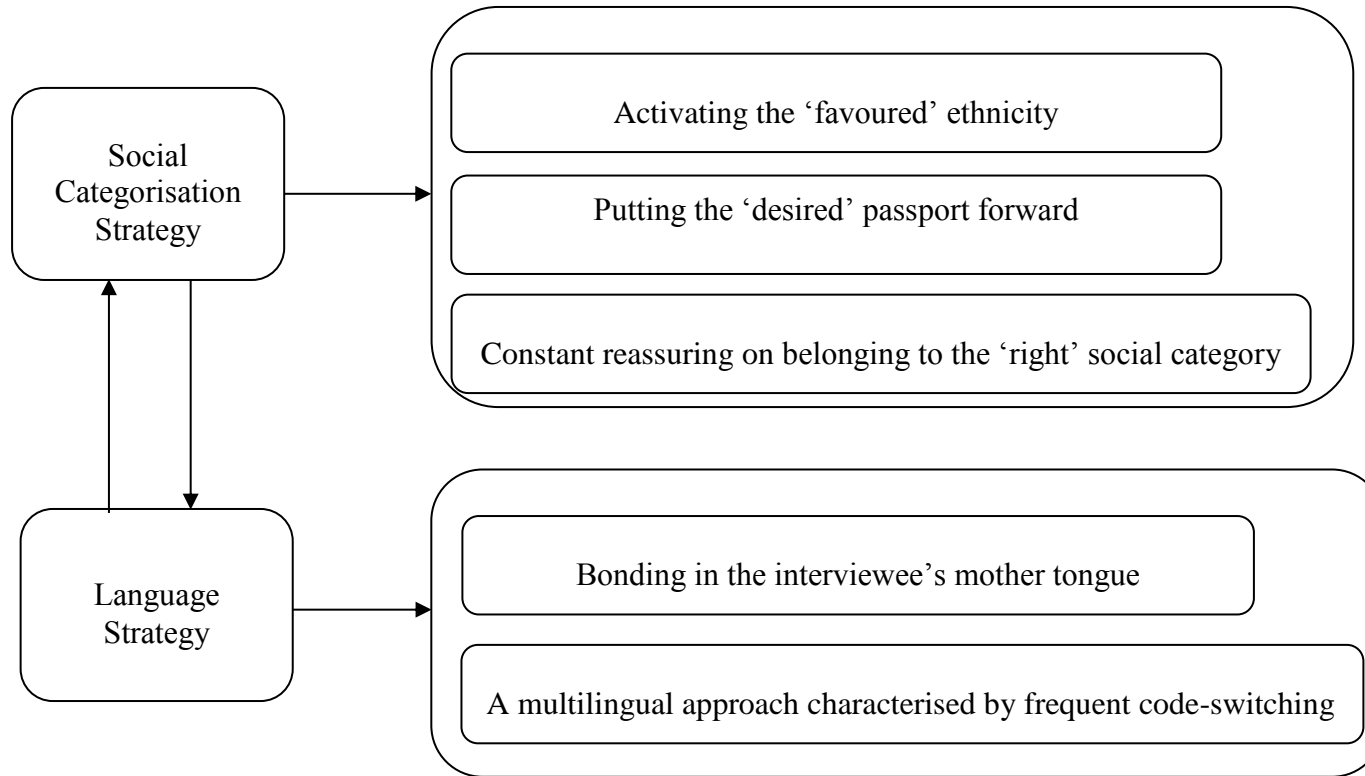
Social Categorisation Strategy

Activating the ‘favoured’ ethnicity

Putting the ‘desired’ passport forward

Constant reassuring on belonging to the ‘right’ social category

Language Strategy

Bonding in the interviewee’s mother tongue

A multilingual approach characterised by frequent code-switching